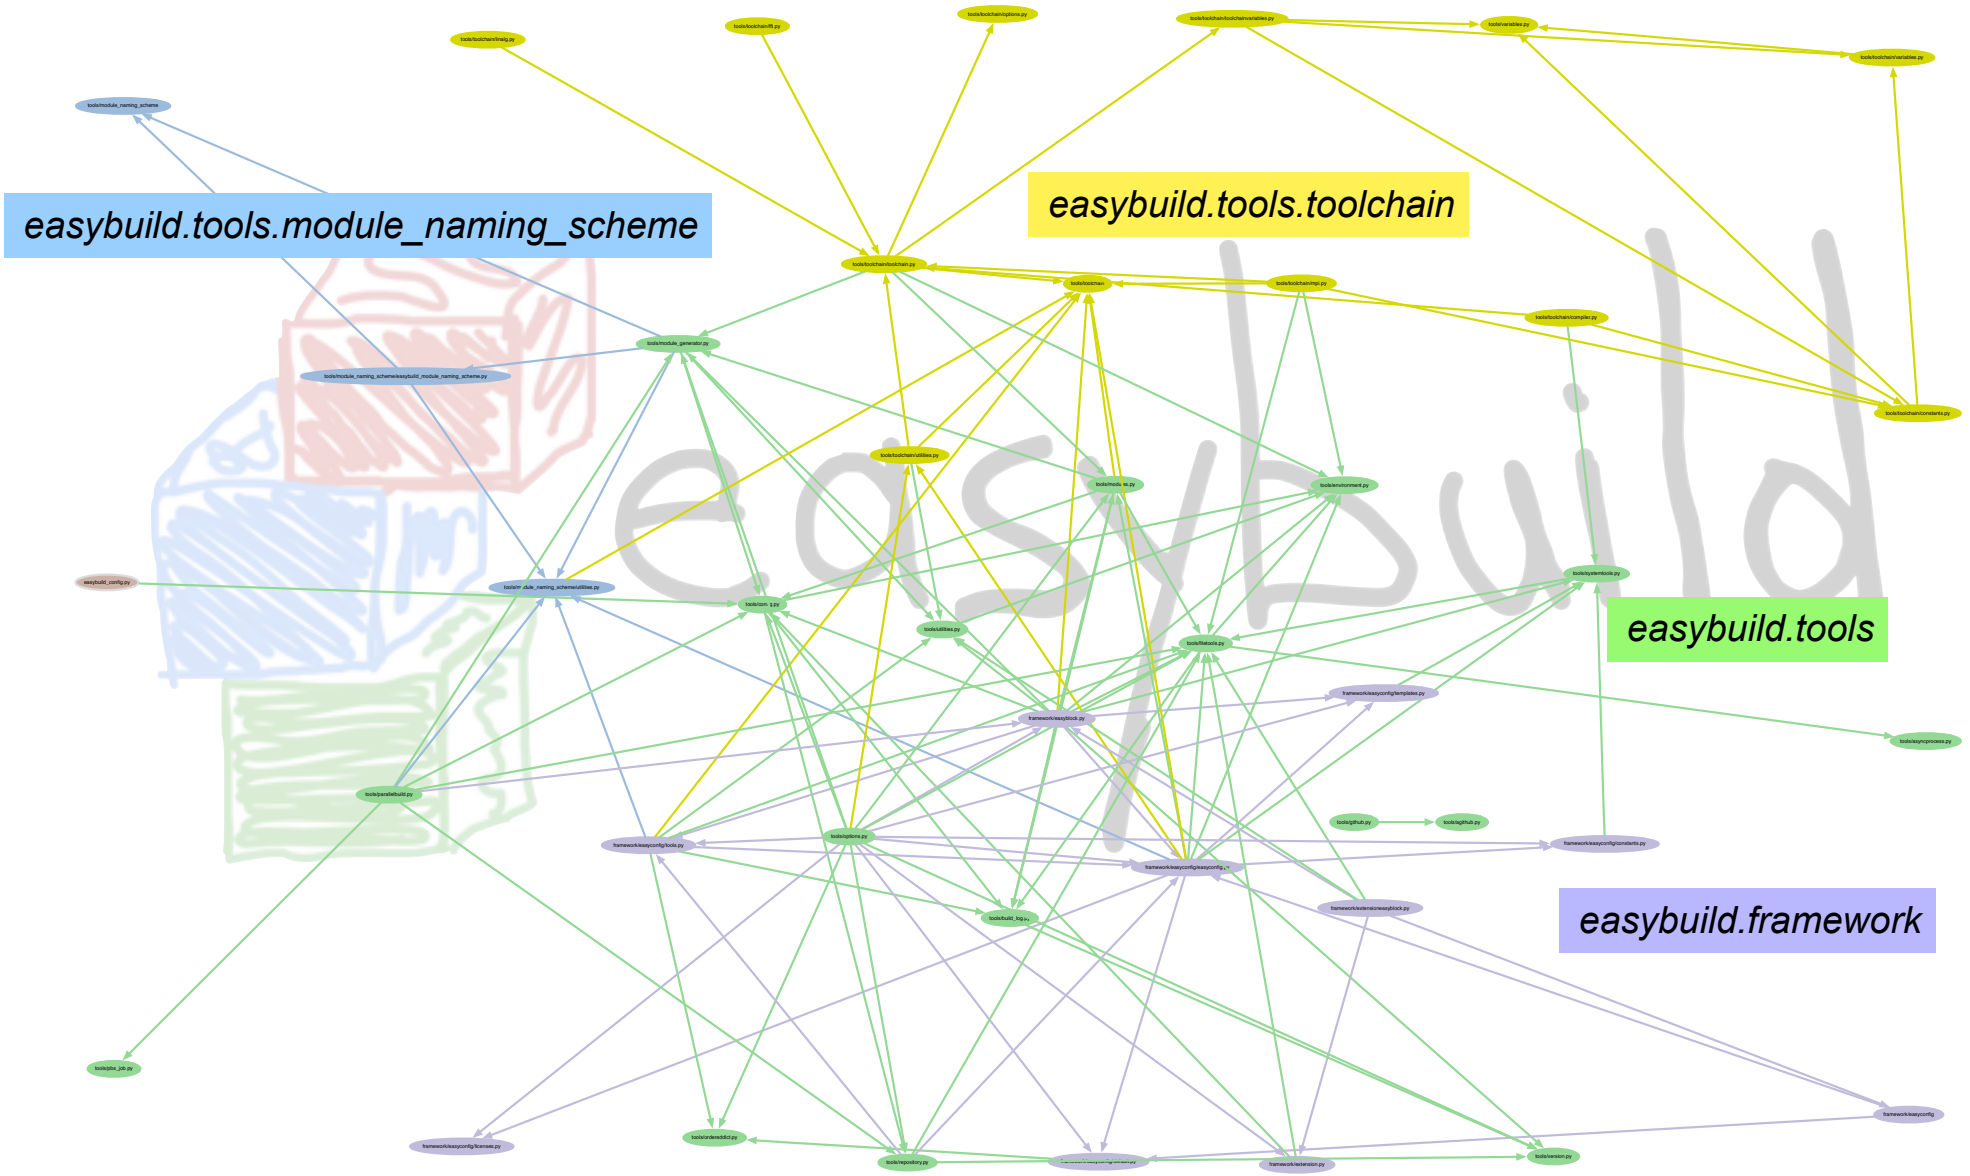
tools/toolchain/linalg.py
tools/toolchain/fft.py
tools/toolchain/options.py
tools/toolchain/toolchainvariables.py
tools/variables.py
tools/toolchain/variables.py
tools/module_naming_scheme
easybuild.tools.module_naming_scheme
easybuild.tools.toolchain
tools/toolchain/toolchain.py
tools/toolchain
tools/toolchain/mpi.py
tools/toolchain/compiler.py
tools/module_generator.py
tools/module_naming_scheme/easybuild_module_naming_scheme.py
tools/toolchain/constants.py
tools/toolchain/utilities.py
tools/modules.py
tools/environment.py
tools/systemtools.py
easybuild_config.py
tools/module_naming_scheme/utilities.py
tools/config.py
tools/utilities.py
easybuild.tools
tools/filetools.py
framework/easyconfig/templates.py
framework/easyblock.py
tools/asyncprocess.py
tools/parallelbuild.py
tools/github.py
tools/agithub.py
framework/easyconfig/tools.py
tools/options.py
framework/easyconfig/constants.py
framework/easyconfig/easyconfig.py
framework/extensioneasyblock.py
easybuild.framework
tools/build_log.py
tools/pbs_job.py
framework/easyconfig
framework/easyconfig/licenses.py
tools/ordereddict.py
tools/repository.py
framework/extension.py
tools/version.py